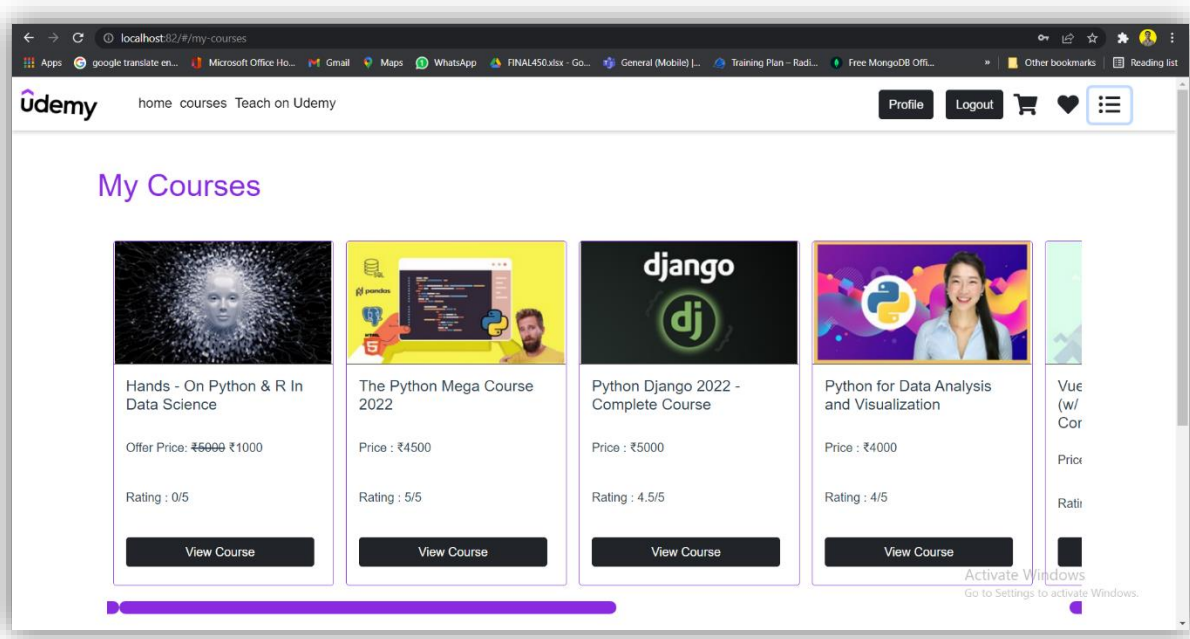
localhost:82/#/my-courses

Apps google translate en... Microsoft Office Ho... Gmail Maps WhatsApp FINAL450.xlsx - Go... General (Mobile) |... Training Plan – Radi... Free MongoDB Offi... » Other bookmarks Reading list

Udemy home courses Teach on Udemy Profile Logout

My Courses

django dj

pandas

Hands - On Python & R In Data Science

Offer Price: ~~₹5000~~ ₹1000

Rating : 0/5

View Course

The Python Mega Course 2022

Price : ₹4500

Rating : 5/5

View Course

Python Django 2022 - Complete Course

Price : ₹5000

Rating : 4.5/5

View Course

Python for Data Analysis and Visualization

Price : ₹4000

Rating : 4/5

View Course

Vue (w/ Cor

Price

Rati

Activate Windows
Go to Settings to activate Windows.